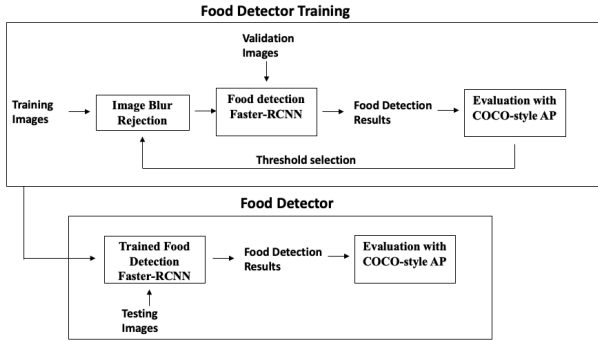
Food Detector Training

Validation Images

Training Images

Image Blur Rejection

Food detection Faster-RCNN

Food Detection Results

Evaluation with COCO-style AP

Threshold selection

Food Detector

Trained Food Detection Faster-RCNN

Food Detection Results

Evaluation with COCO-style AP

Testing Images